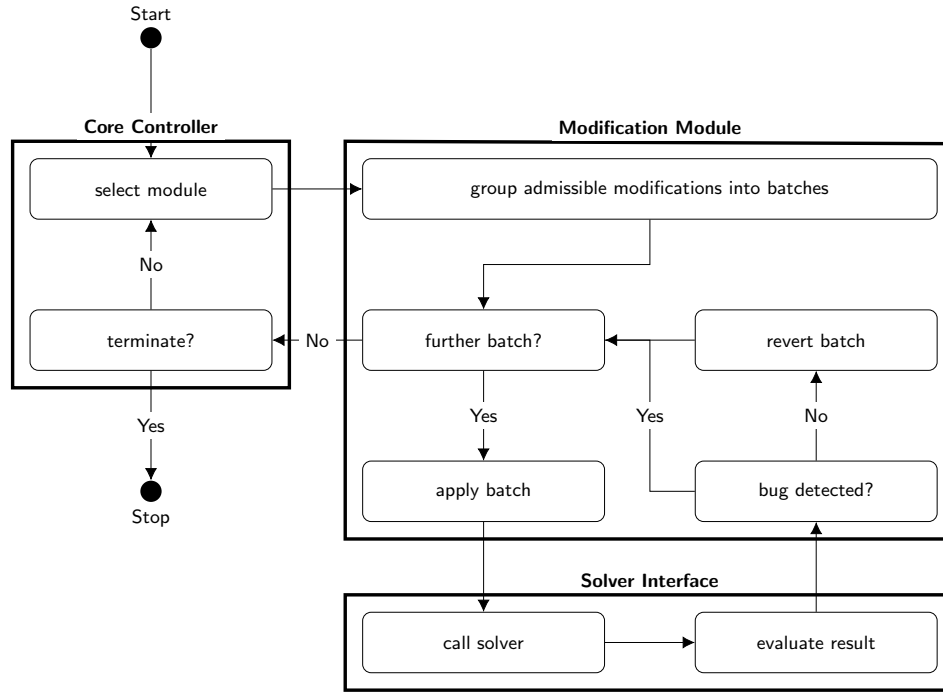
Start

Core Controller

select module

No

terminate?

Yes

Stop

Modification Module

group admissible modifications into batches

No

further batch?

revert batch

Yes

Yes

No

apply batch

bug detected?

Solver Interface

call solver

evaluate result